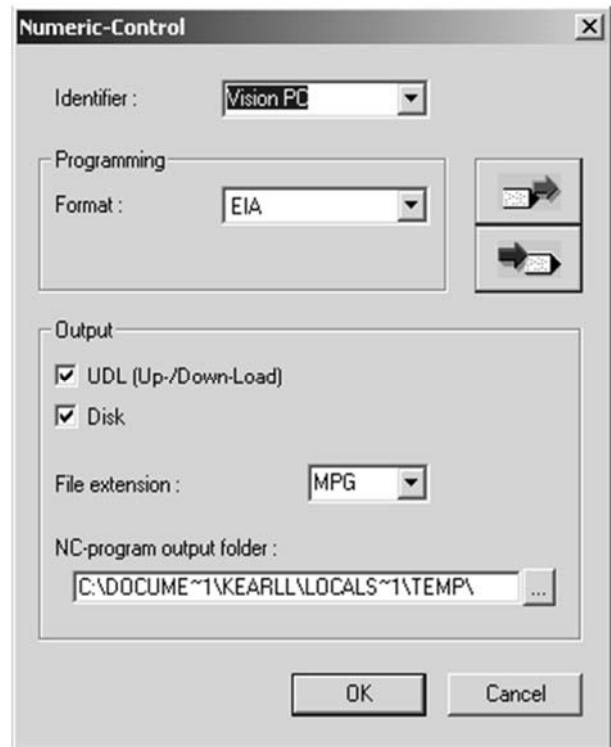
Numeric-Control

Identifier : Vision PC

Programming

Format : EIA

Output

UDL (Up-/Down-Load)

Disk

File extension : MPG

NC-program output folder :

C:\DOCUME~1\KEARLL\LOCALS~1\TEMP\

...

OK

Cancel